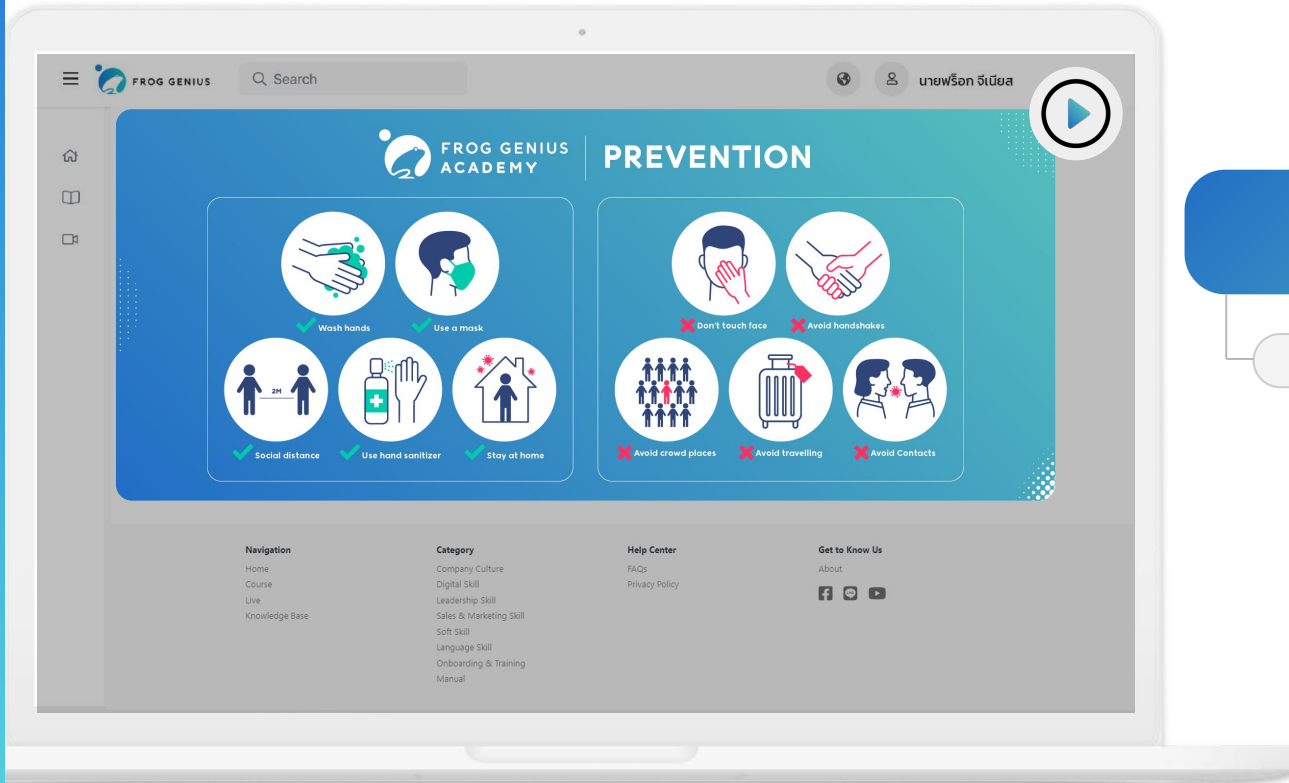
FROG GENIUS

Search

นายฟร็อก จีเนียส

FROG GENIUS ACADEMY

PREVENTION

Wash hands

Use a mask

2M

Social distance

Use hand sanitizer

Stay at home

Don't touch face

Avoid handshakes

Avoid crowd places

Avoid travelling

Avoid Contacts

Navigation
Home
Course
Live
Knowledge Base

Category
Company Culture
Digital Skill
Leadership Skill
Sales & Marketing Skill
Soft Skill
Language Skill
Onboarding & Training
Manual

Help Center
FAQs
Privacy Policy

Get to Know Us
About